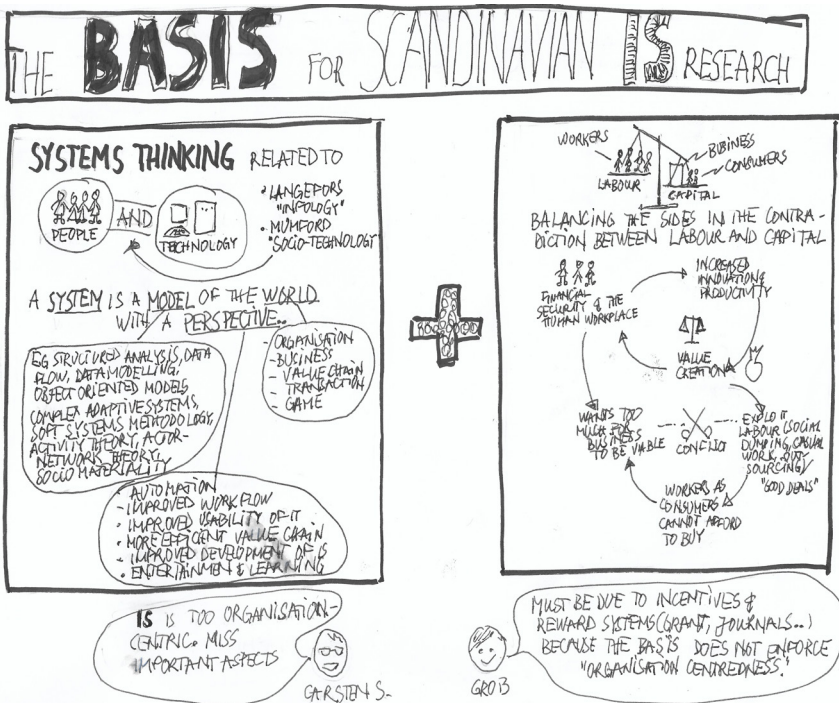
THE BASIS FOR SCANDINAVIAN IS RESEARCH

SYSTEMS THINKING RELATED TO

PEOPLE AND TECHNOLOGY

• LANGEFORS "INFOLOGY"
• MUMFORD "SOCIO-TECHNOLOGY"

A SYSTEM IS A MODEL OF THE WORLD WITH A PERSPECTIVE...

EG STRUCTURED ANALYSIS, DATA FLOW, DATA MODELLING, OBJECT ORIENTED MODELS, COMPLEX ADAPTIVE SYSTEMS, SOFT SYSTEMS METHODOLOGY, ACTIVITY THEORY, ACTOR-NETWORK THEORY, SOCIO MATERIALITY

- ORGANISATION
- BUSINESS
- VALUE CHAIN
- TRANSACTION
- GAME

. AUTOMATION
. IMPROVED WORK FLOW
. IMPROVED USABILITY OF IT
. MORE EFFICIENT VALUE CHAIN
. IMPROVED DEVELOPMENT OF IS
. ENTERTAINMENT & LEARNING

BACKGROUND

WORKERS
LABOUR
BUSINESS
CONSUMERS
CAPITAL

BALANCING THE SIDES IN THE CONTRADICTION BETWEEN LABOUR AND CAPITAL

FINANCIAL SECURITY & THE HUMAN WORKPLACE

INCREASED INNOVATIONS PRODUCTIVITY

VALUE CREATION

WANTS TOO MUCH FOR BUSINESS TO BE VIABLE

CONFLICT

EXPLOIT LABOUR (SOCIAL DUMPING, CASUAL WORK, OUTSOURCING) "GOOD DEALS"

WORKERS AS CONSUMERS CANNOT AFFORD TO BUY

IS IS TOO ORGANISATION-CENTRIC. MISS IMPORTANT ASPECTS

CARSTEN S.

MUST BE DUE TO INCENTIVES & REWARD SYSTEMS (GRANT, JOURNALS..) BECAUSE THE BASIS DOES NOT ENFORCE "ORGANISATION CENTREDNESS".

GRO B